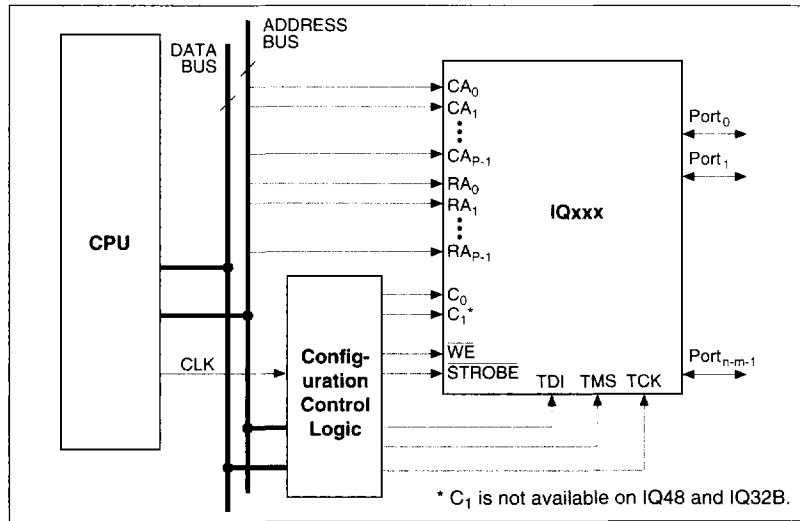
DATA BUS

ADDRESS BUS

CPU

$CA_0$
$CA_1$
$CA_{P-1}$
$RA_0$
$RA_1$
$RA_{P-1}$
$C_0$
$C_1$*
$\overline{WE}$
$\overline{STROBE}$

IQxxx

$Port_0$
$Port_1$
$Port_{n-m-1}$

CLK

Configuration Control Logic

TDI TMS TCK

* $C_1$ is not available on IQ48 and IQ32B.